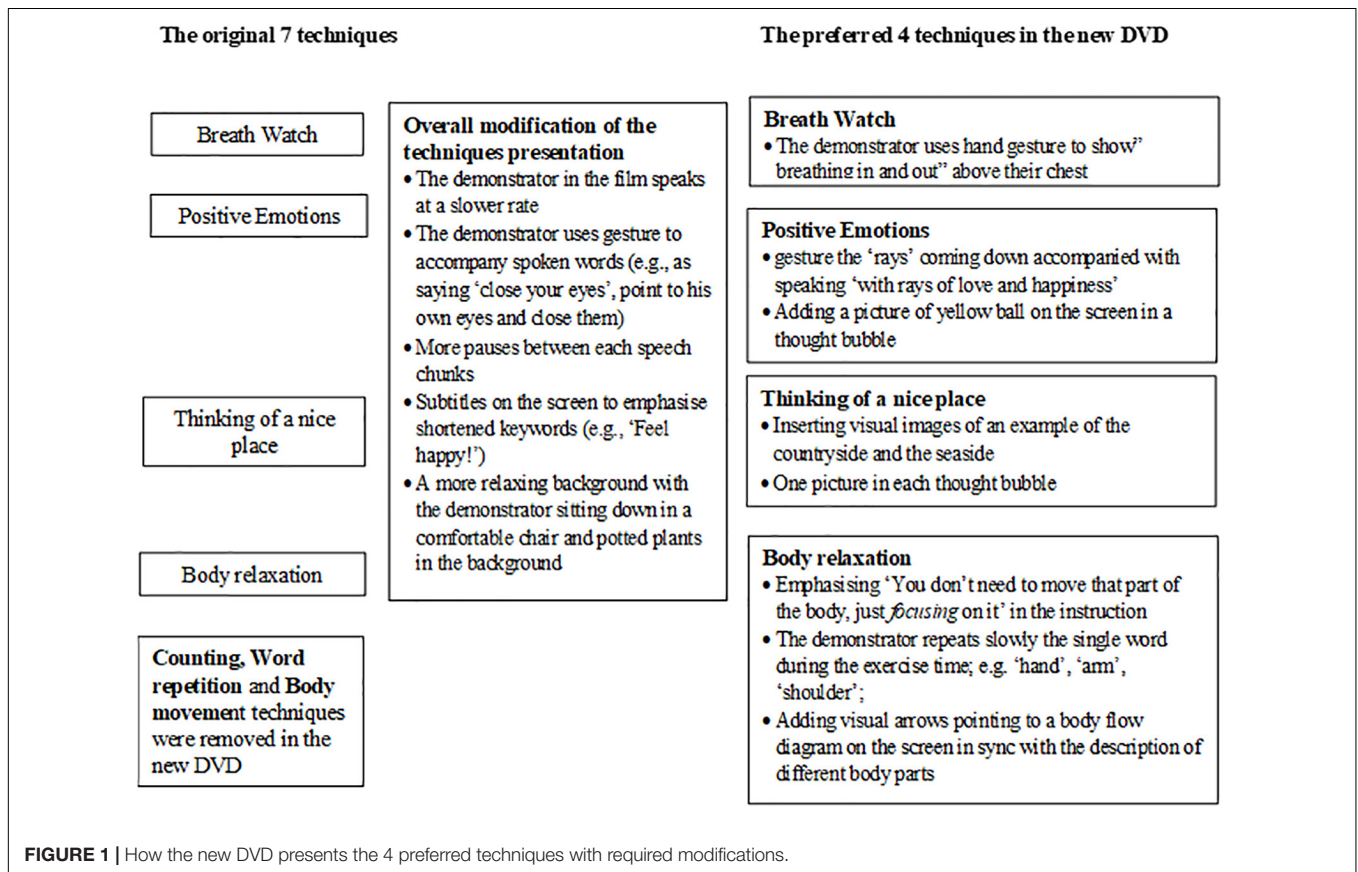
The original 7 techniques

Breath Watch

Positive Emotions

Thinking of a nice place

Body relaxation

Counting, Word repetition and Body movement techniques were removed in the new DVD

Overall modification of the techniques presentation
• The demonstrator in the film speaks at a slower rate
• The demonstrator uses gesture to accompany spoken words (e.g., as saying 'close your eyes', point to his own eyes and close them)
• More pauses between each speech chunks
• Subtitles on the screen to emphasise shortened keywords (e.g., 'Feel happy!')
• A more relaxing background with the demonstrator sitting down in a comfortable chair and potted plants in the background

The preferred 4 techniques in the new DVD

Breath Watch
• The demonstrator uses hand gesture to show" breathing in and out" above their chest

Positive Emotions
• gesture the 'rays' coming down accompanied with speaking 'with rays of love and happiness'
• Adding a picture of yellow ball on the screen in a thought bubble

Thinking of a nice place
• Inserting visual images of an example of the countryside and the seaside
• One picture in each thought bubble

Body relaxation
• Emphasising 'You don't need to move that part of the body, just *focusing* on it' in the instruction
• The demonstrator repeats slowly the single word during the exercise time; e.g. 'hand', 'arm', 'shoulder';
• Adding visual arrows pointing to a body flow diagram on the screen in sync with the description of different body parts

FIGURE 1 | How the new DVD presents the 4 preferred techniques with required modifications.